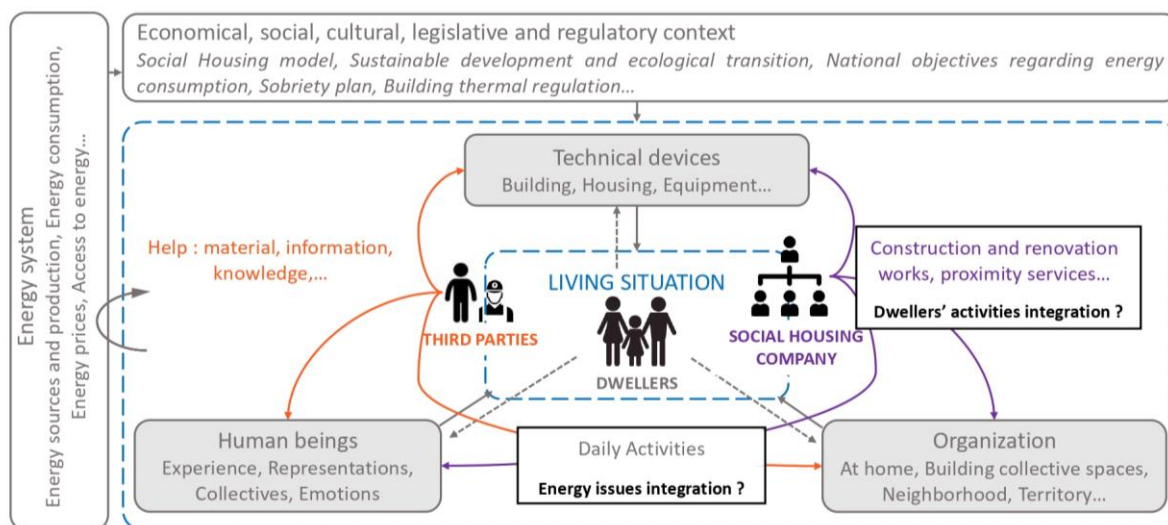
Energy system
Energy sources and production, Energy consumption, Energy prices, Access to energy…

Economical, social, cultural, legislative and regulatory context
Social Housing model, Sustainable development and ecological transition, National objectives regarding energy consumption, Sobriety plan, Building thermal regulation…

Technical devices
Building, Housing, Equipment…

Help : material, information, knowledge,…

Construction and renovation works, proximity services…

Dwellers' activities integration ?

LIVING SITUATION

THIRD PARTIES

DWELLERS

SOCIAL HOUSING COMPANY

Human beings
Experience, Representations, Collectives, Emotions

Daily Activities

Energy issues integration ?

Organization
At home, Building collective spaces, Neighborhood, Territory…